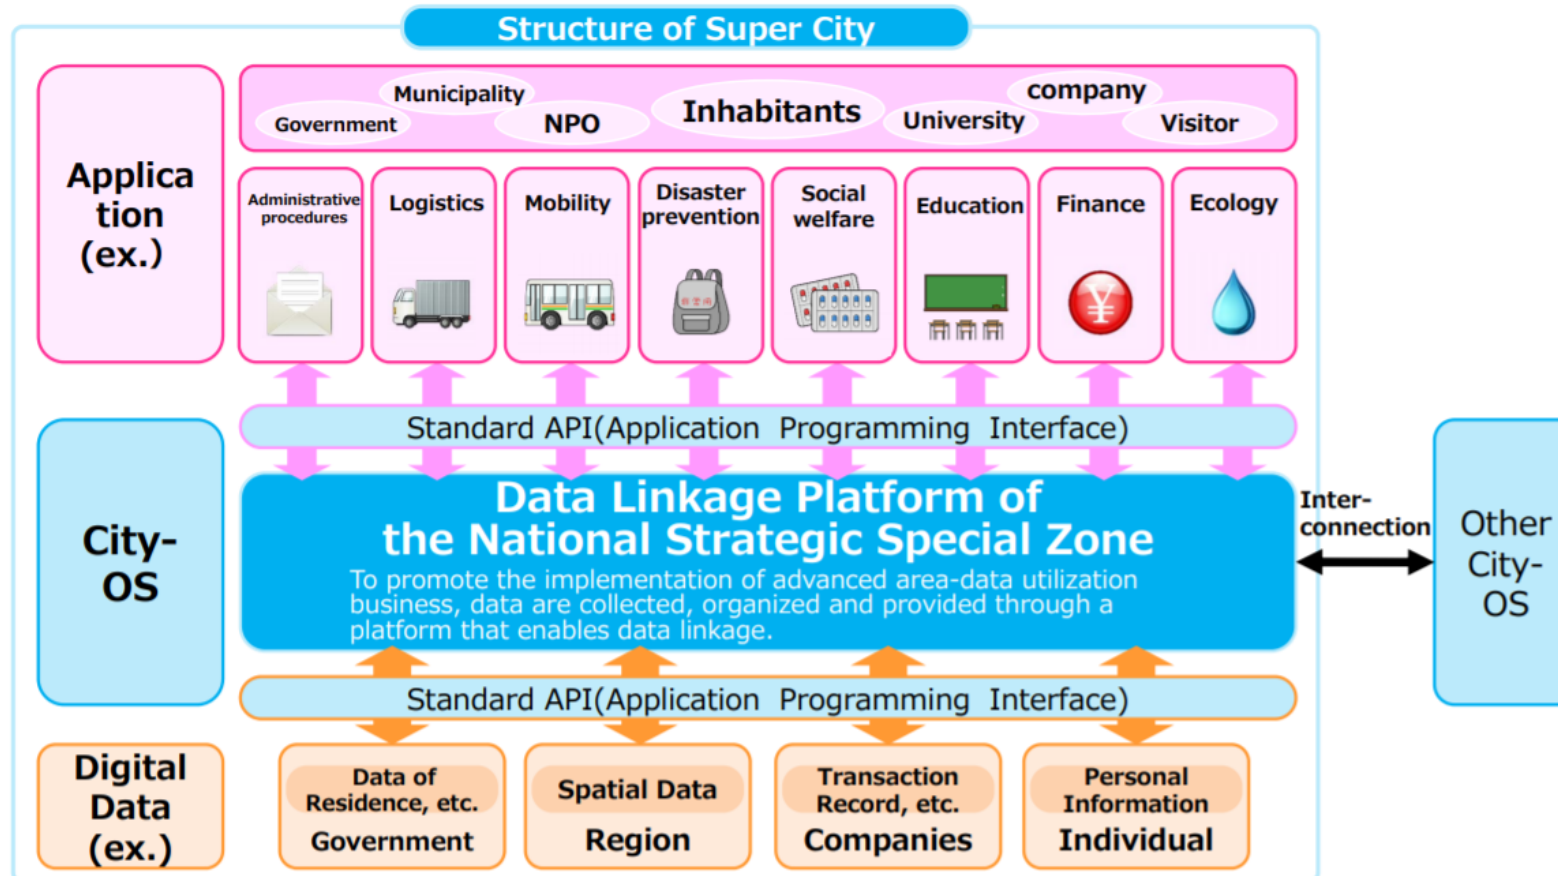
Structure of Super City

Applica tion (ex.)

Municipality
Government
NPO
Inhabitants
University
company
Visitor

Administrative procedures
Logistics
Mobility
Disaster prevention
Social welfare
Education
Finance
Ecology

Standard API(Application Programming Interface)

City-OS

Data Linkage Platform of the National Strategic Special Zone

To promote the implementation of advanced area-data utilization business, data are collected, organized and provided through a platform that enables data linkage.

Inter-connection

Other City-OS

Standard API(Application Programming Interface)

Digital Data (ex.)

Data of Residence, etc.
Government

Spatial Data
Region

Transaction Record, etc.
Companies

Personal Information
Individual